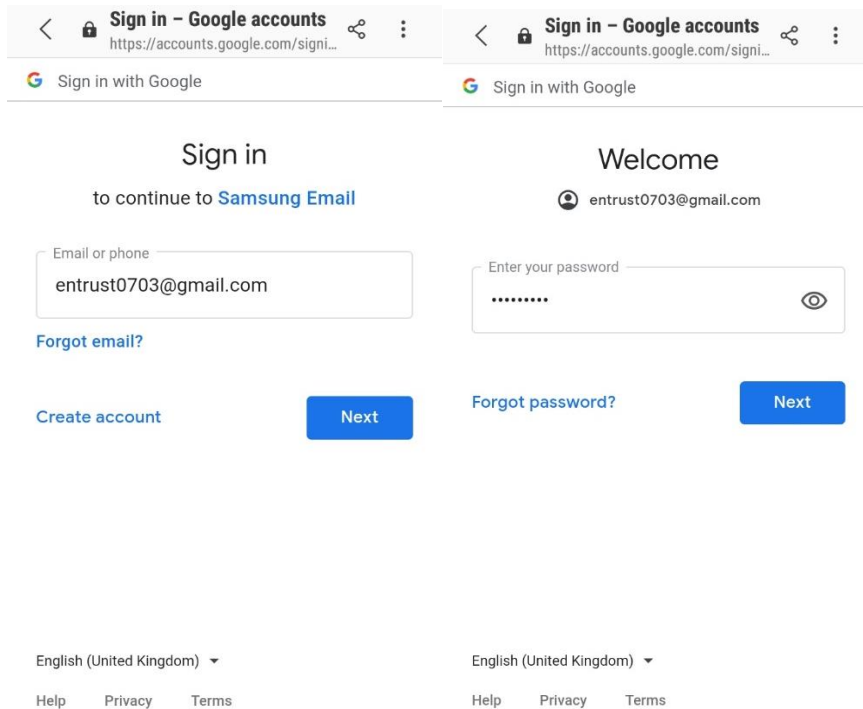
Sign in – Google accounts
https://accounts.google.com/signi...

G Sign in with Google

Sign in

to continue to Samsung Email

Email or phone
entrust0703@gmail.com

Forgot email?

Create account

Next

English (United Kingdom)

Help Privacy Terms

Sign in – Google accounts
https://accounts.google.com/signi...

G Sign in with Google

Welcome

entrust0703@gmail.com

Enter your password
•••••••••

Forgot password?

Next

English (United Kingdom)

Help Privacy Terms